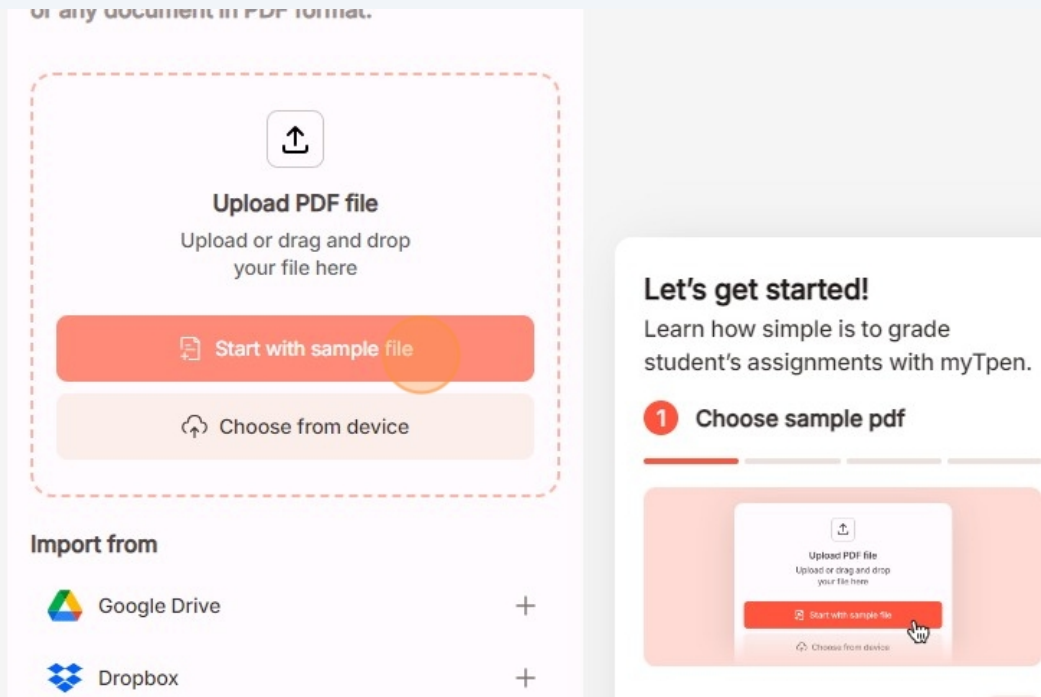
or any document in PDF format.

Upload PDF file

Upload or drag and drop your file here

Start with sample file

Choose from device

Import from

Google Drive +

Dropbox +

Let's get started!

Learn how simple is to grade student's assignments with myTpen.

1 Choose sample pdf

Upload PDF file

Upload or drag and drop your file here

Start with sample file

Choose from device